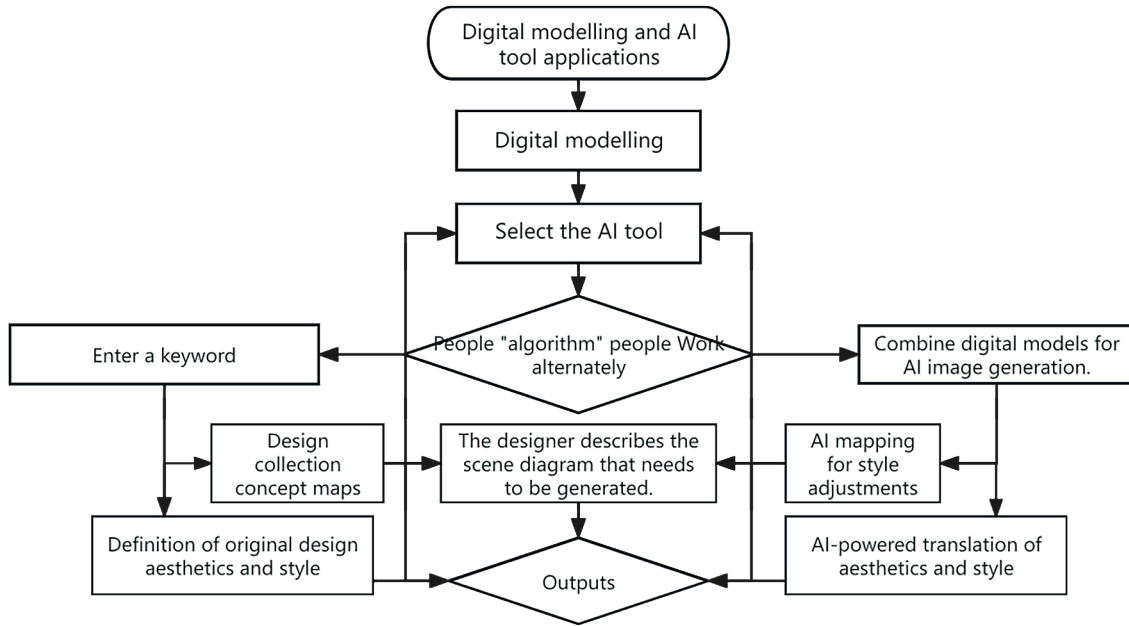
Digital modelling and AI tool applications

Digital modelling

Select the AI tool

Enter a keyword

People "algorithm" people Work alternately

Combine digital models for AI image generation.

Design collection concept maps

The designer describes the scene diagram that needs to be generated.

AI mapping for style adjustments

Definition of original design aesthetics and style

Outputs

AI-powered translation of aesthetics and style